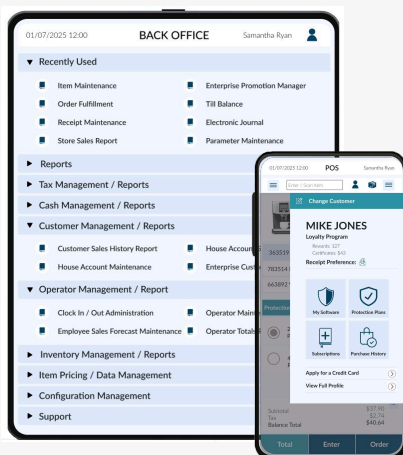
01/07/2025 12:00 BACK OFFICE Samantha Ryan

▼ Recently Used

Item Maintenance
Enterprise Promotion Manager
Order Fulfillment
Till Balance
Receipt Maintenance
Electronic Journal
Store Sales Report
Parameter Maintenance

► Reports
► Tax Management / Reports
► Cash Management / Reports
▼ Customer Management / Reports

Customer Sales History Report
House Accoun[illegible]
House Account Maintenance
Enterprise Custo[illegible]

▼ Operator Management / Report

Clock In / Out Administration
Operator Mainte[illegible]
Employee Sales Forecast Maintenance
Operator Totals

► Inventory Management / Reports
► Item Pricing / Data Management
► Configuration Management
► Support

01/07/2025 12:00 POS Samantha Ryan

Enter / Scan item

Change Customer

MIKE JONES
Loyalty Program
Rewards: $27
Certificates: $43
Receipt Preference:

My Software
Protection Plans
Subscriptions
Purchase History

Apply for a Credit Card
View Full Profile

363519
783514
663892
Protection

Subtotal $37.90
Tax $2.74
Balance Total $40.64

Total
Enter
Order